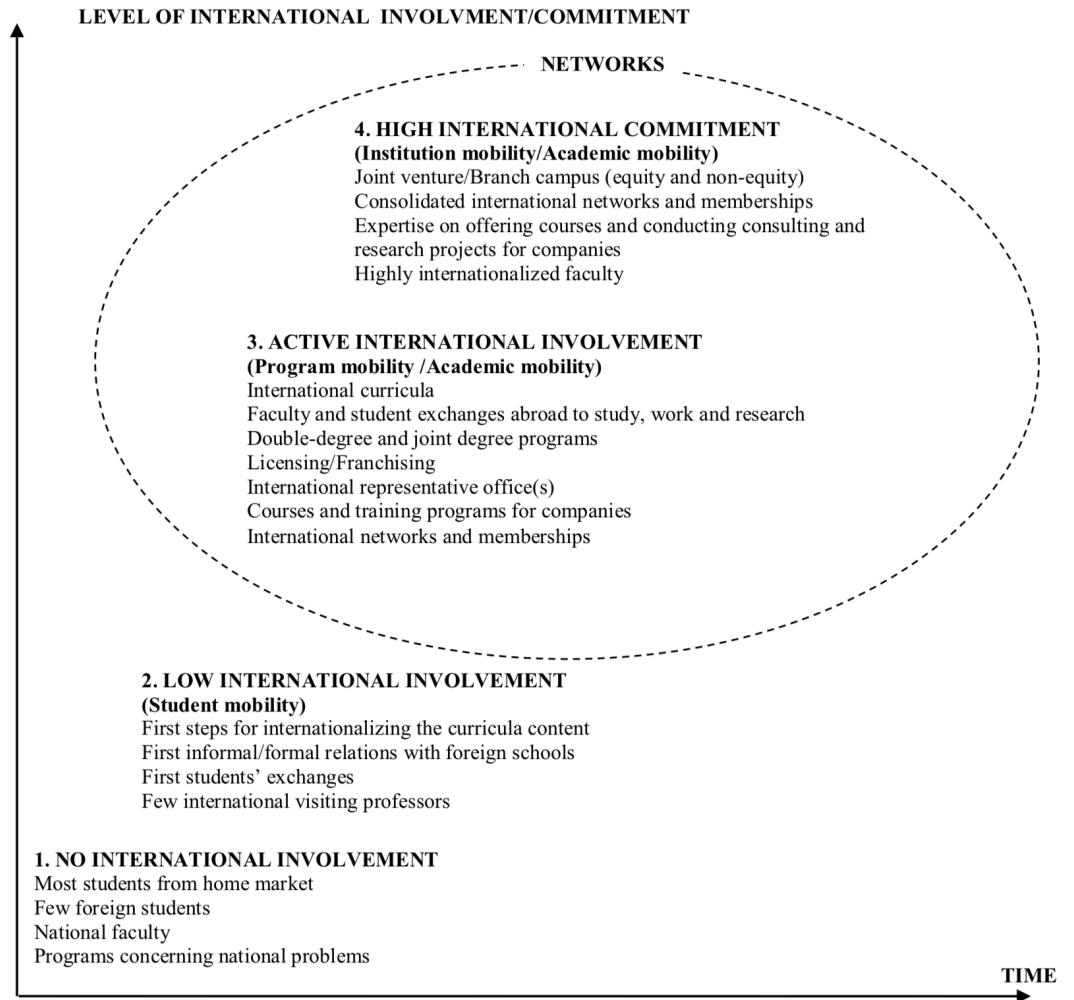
LEVEL OF INTERNATIONAL INVOLVMENT/COMMITMENT

NETWORKS

4. HIGH INTERNATIONAL COMMITMENT
(Institution mobility/Academic mobility)
Joint venture/Branch campus (equity and non-equity)
Consolidated international networks and memberships
Expertise on offering courses and conducting consulting and research projects for companies
Highly internationalized faculty

3. ACTIVE INTERNATIONAL INVOLVEMENT
(Program mobility /Academic mobility)
International curricula
Faculty and student exchanges abroad to study, work and research
Double-degree and joint degree programs
Licensing/Franchising
International representative office(s)
Courses and training programs for companies
International networks and memberships

2. LOW INTERNATIONAL INVOLVEMENT
(Student mobility)
First steps for internationalizing the curricula content
First informal/formal relations with foreign schools
First students' exchanges
Few international visiting professors

1. NO INTERNATIONAL INVOLVEMENT
Most students from home market
Few foreign students
National faculty
Programs concerning national problems

TIME